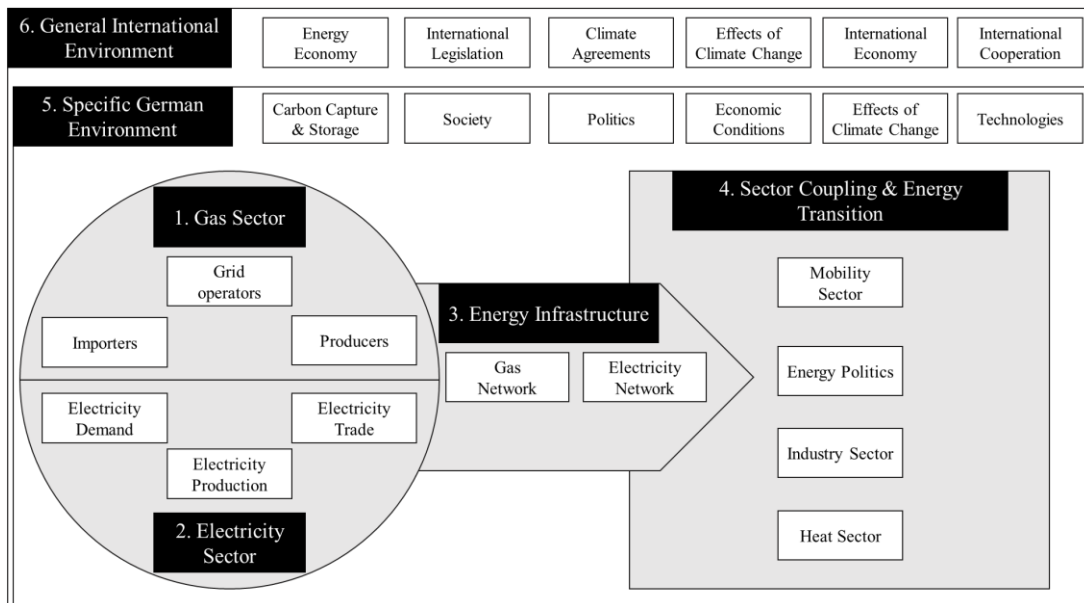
6. General International Environment

Energy Economy

International Legislation

Climate Agreements

Effects of Climate Change

International Economy

International Cooperation

5. Specific German Environment

Carbon Capture & Storage

Society

Politics

Economic Conditions

Effects of Climate Change

Technologies

1. Gas Sector

Grid operators

Importers

Producers

Electricity Demand

Electricity Trade

Electricity Production

2. Electricity Sector

3. Energy Infrastructure

Gas Network

Electricity Network

4. Sector Coupling & Energy Transition

Mobility Sector

Energy Politics

Industry Sector

Heat Sector